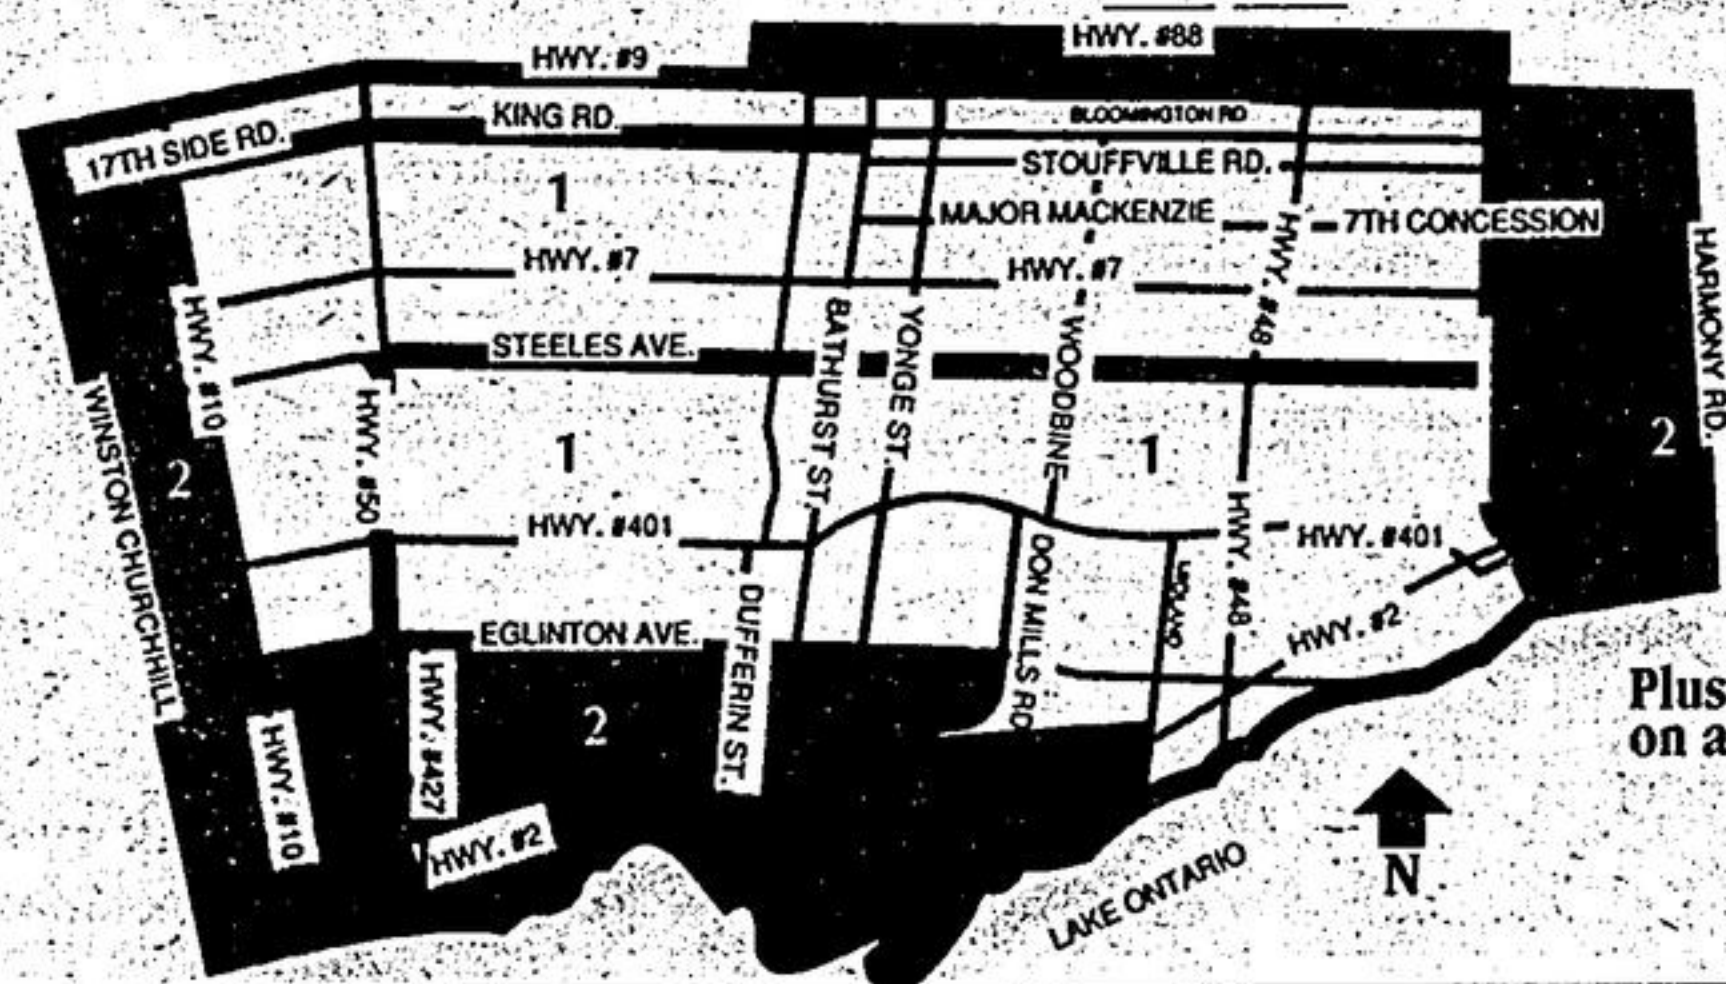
HWY. #88
HWY. #9
KING RD.
BLOOMINGTON RD
17TH SIDE RD.
STOUFFVILLE RD.
1
MAJOR MACKENZIE
7TH CONCESSION
HWY. #7
HWY. #7
HWY. #10
HWY. #48
HARMONY RD.
STEELES AVE.
BATHURST ST.
YONGE ST.
WOODBINE
WINSTON CHURCHHILL
HWY. #50
1
1
2
2
HWY. #401
HWY. #401
DON MILLS RD
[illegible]
HWY. #48
HWY. #2
EGLINTON AVE.
DUFFERIN ST.
HWY. #10
HWY. #427
2
HWY. #2
LAKE ONTARIO
N
Plus
on a